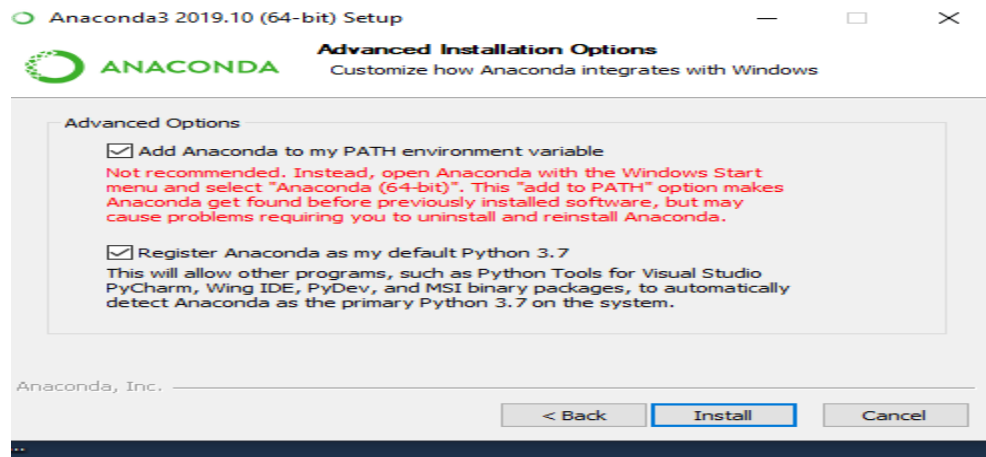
Anaconda3 2019.10 (64-bit) Setup

ANACONDA

Advanced Installation Options

Customize how Anaconda integrates with Windows

Advanced Options

Add Anaconda to my PATH environment variable

Not recommended. Instead, open Anaconda with the Windows Start menu and select "Anaconda (64-bit)". This "add to PATH" option makes Anaconda get found before previously installed software, but may cause problems requiring you to uninstall and reinstall Anaconda.

Register Anaconda as my default Python 3.7

This will allow other programs, such as Python Tools for Visual Studio PyCharm, Wing IDE, PyDev, and MSI binary packages, to automatically detect Anaconda as the primary Python 3.7 on the system.

Anaconda, Inc.

< Back

Install

Cancel